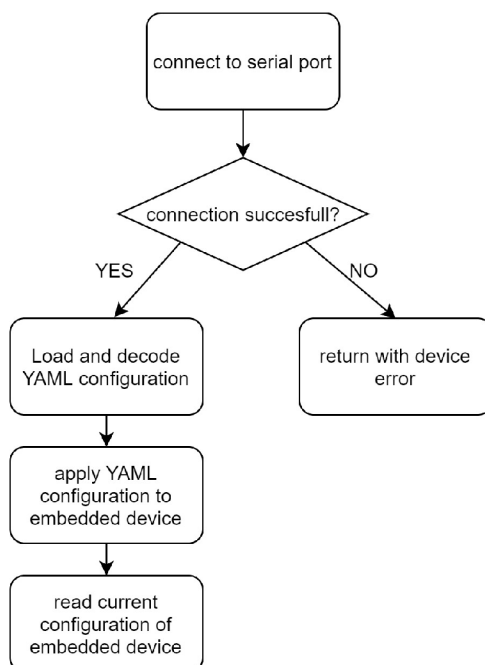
connect to serial port

connection succesfull?

YES

NO

Load and decode YAML configuration

return with device error

apply YAML configuration to embedded device

read current configuration of embedded device